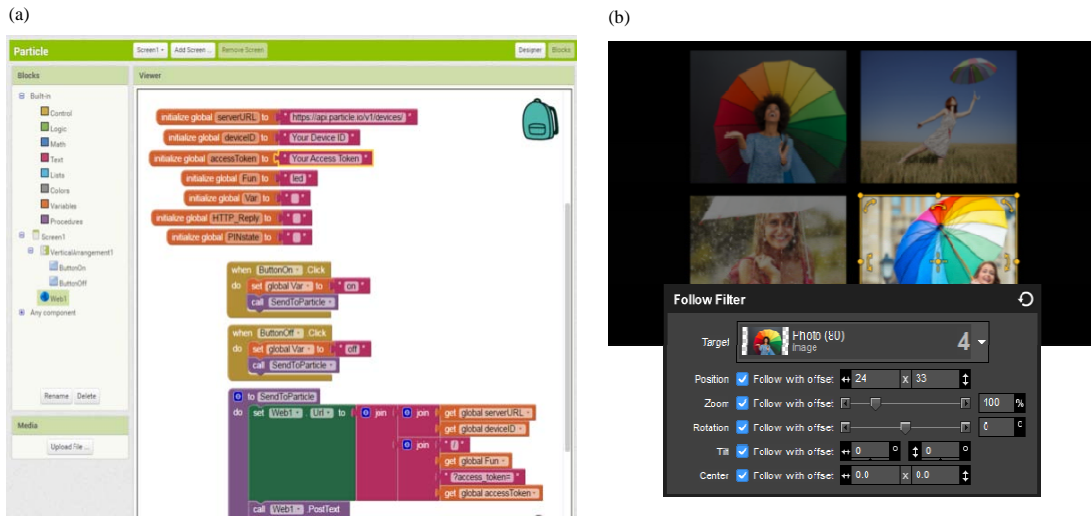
(a)

Particle

Screen1 ▾ Add Screen ... Remove Screen

Designer Blocks

Blocks

Built-in
Control
Logic
Math
Text
Lists
Colors
Variables
Procedures
Screen1
VerticalArrangement1
ButtonOn
ButtonOff
Web1
Any component

Rename Delete

Media

Upload File ...

Viewer

initialize global serverURL to " https://api.particle.io/v1/devices/ "
initialize global deviceID to " Your Device ID "
initialize global accessToken to " Your Access Token "
initialize global Fun to " led "
initialize global Var to " "
initialize global HTTP_Reply to " "
initialize global PINstate to " "

when ButtonOn ▾ .Click
do set global Var ▾ to " on "
call SendToParticle ▾

when ButtonOff ▾ .Click
do set global Var ▾ to " off "
call SendToParticle ▾

to SendToParticle
do set Web1 ▾ . Url ▾ to join join get global serverURL ▾
get global deviceID ▾
join " / "
get global Fun ▾
" ?access_token= "
get global accessToken ▾
call Web1 ▾ .PostText

(b)

Follow Filter

Target Photo (80) Image 4

Position Follow with offset ↔ 24 x 33
Zoom Follow with offset 100 %
Rotation Follow with offset 0 °
Tilt Follow with offset ↔ 0 ° ↕ 0 °
Center Follow with offset ↔ 0.0 x 0.0